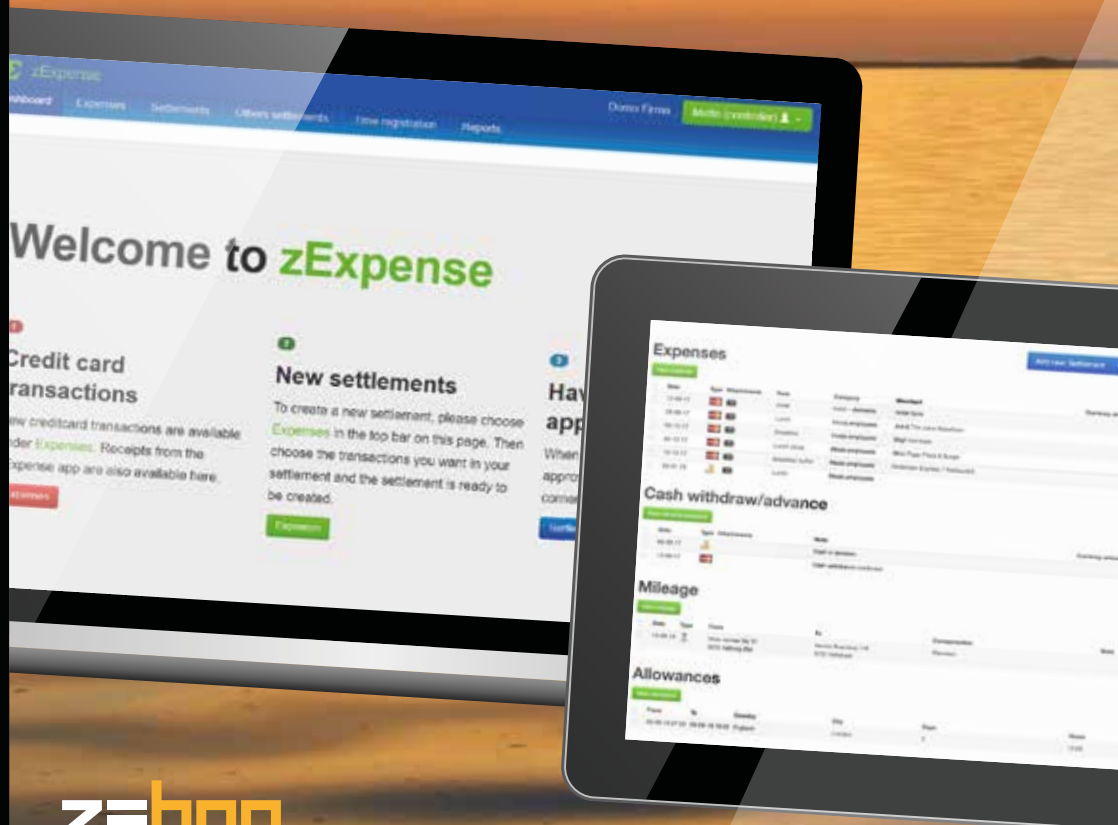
zExpense

ashboard Expenses Settlements Others settlements Time registration Reports

Demo Firma Mette (controller)

Welcome to zExpense

Credit card transactions

ew creditcard transactions are available nder Expenses. Receipts from the xpense app are also available here.

xpenses

New settlements

To create a new settlement, please choose Expenses in the top bar on this page. Then choose the transactions you want in your settlement and the settlement is ready to be created.

Expenses

Hav app

When appro corre

Settle

Expenses

Add new Settlement

Cash withdraw/advance

Mileage

Allowances

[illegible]